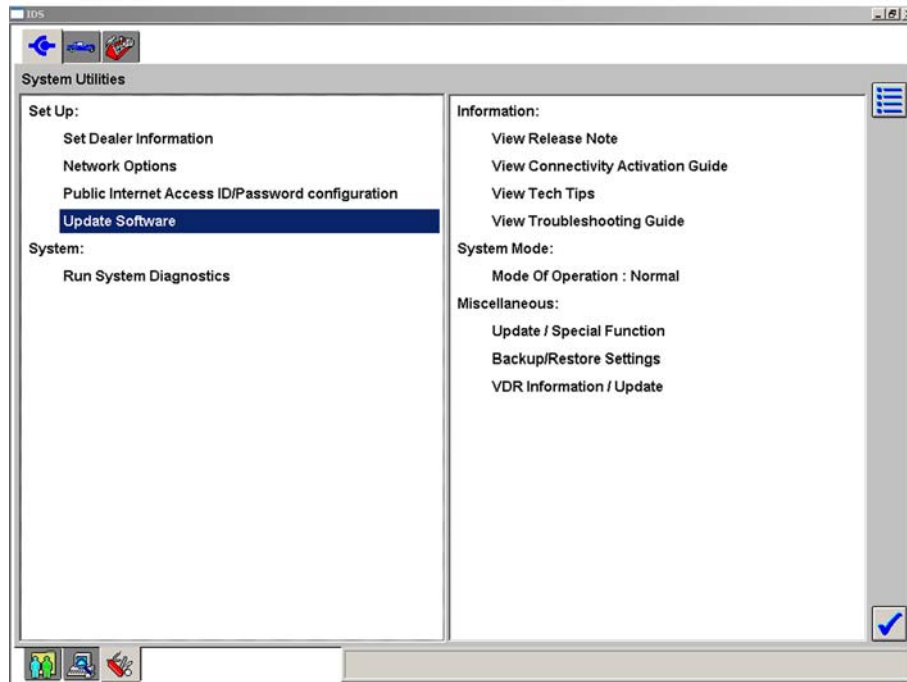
IDS

System Utilities

Set Up:
Set Dealer Information
Network Options
Public Internet Access ID/Password configuration
Update Software
System:
Run System Diagnostics

Information:
View Release Note
View Connectivity Activation Guide
View Tech Tips
View Troubleshooting Guide
System Mode:
Mode Of Operation : Normal
Miscellaneous:
Update / Special Function
Backup/Restore Settings
VDR Information / Update